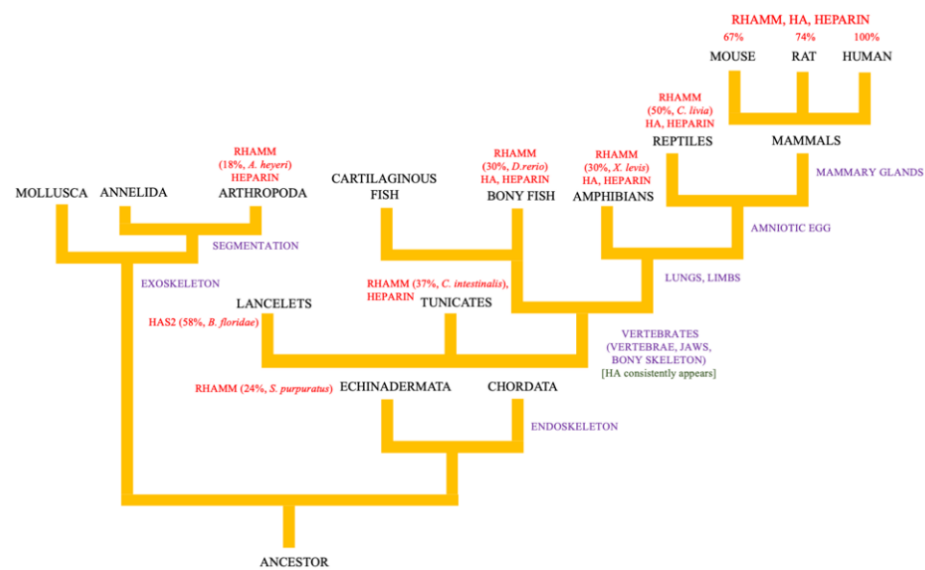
RHAMM, HA, HEPARIN
67% 74% 100%
MOUSE RAT HUMAN

RHAMM (50%, *C. livia*) HA, HEPARIN
REPTILES MAMMALS

MAMMARY GLANDS

RHAMM (18%, *A. heyeri*) HEPARIN

MOLLUSCA ANNELIDA ARTHROPODA

CARTILAGINOUS FISH

RHAMM (30%, *D.rerio*) HA, HEPARIN
BONY FISH

RHAMM (30%, *X. levis*) HA, HEPARIN
AMPHIBIANS

AMNIOTIC EGG

SEGMENTATION

EXOSKELETON

LUNGS, LIMBS

LANCELETS

RHAMM (37%, *C. intestinalis*), HEPARIN
TUNICATES

HAS2 (58%, *B. floridae*)

VERTEBRATES (VERTEBRAE, JAWS, BONY SKELETON)
[HA consistently appears]

RHAMM (24%, *S. purpuratus*) ECHINADERMATA CHORDATA

ENDOSKELETON

ANCESTOR